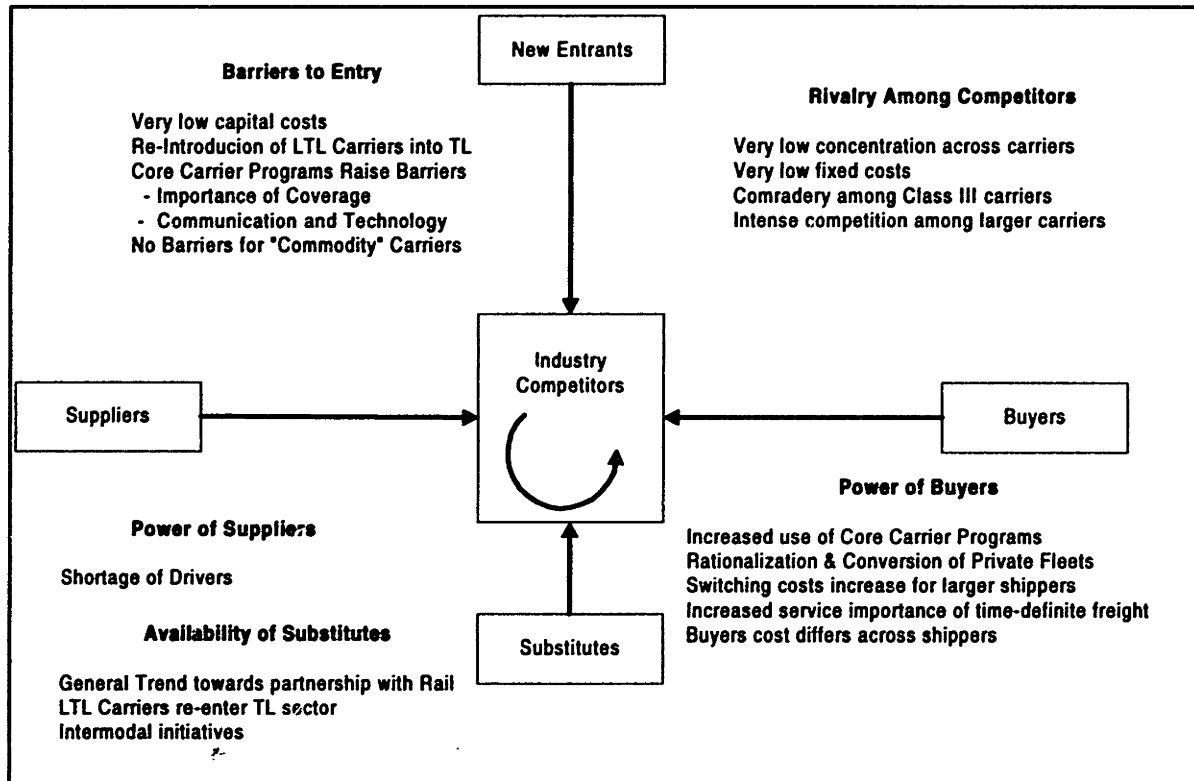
New Entrants

Barriers to Entry

Very low capital costs
Re-Introducion of LTL Carriers into TL
Core Carrier Programs Raise Barriers
- Importance of Coverage
- Communication and Technology
No Barriers for "Commodity" Carriers

Rivalry Among Competitors

Very low concentration across carriers
Very low fixed costs
Comradery among Class III carriers
Intense competition among larger carriers

Suppliers

Industry Competitors

Buyers

Power of Buyers

Increased use of Core Carrier Programs
Rationalization & Conversion of Private Fleets
Switching costs increase for larger shippers
Increased service importance of time-definite freight
Buyers cost differs across shippers

Power of Suppliers

Shortage of Drivers

Availability of Substitutes

General Trend towards partnership with Rail
LTL Carriers re-enter TL sector
Intermodal initiatives

Substitutes